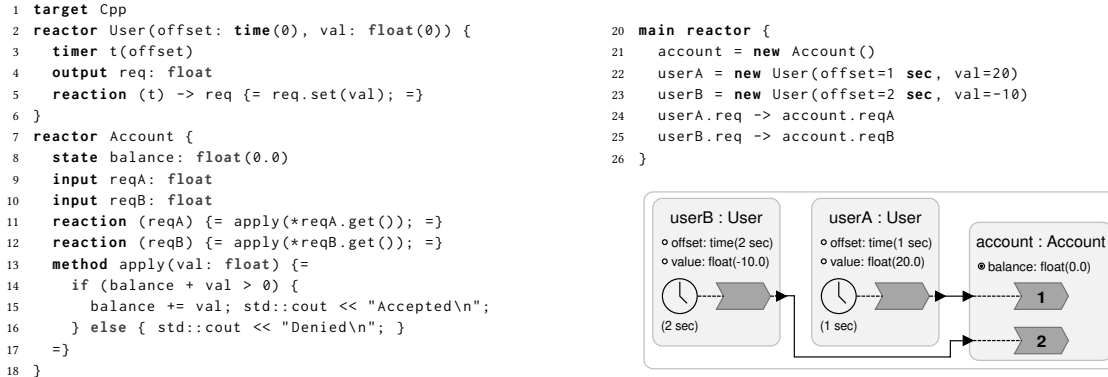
1 target Cpp
2 reactor User(offset: time(0), val: float(0)) {
3 timer t(offset)
4 output req: float
5 reaction (t) -> req {= req.set(val); =}
6 }
7 reactor Account {
8 state balance: float(0.0)
9 input reqA: float
10 input reqB: float
11 reaction (reqA) {= apply(*reqA.get()); =}
12 reaction (reqB) {= apply(*reqB.get()); =}
13 method apply(val: float) {=
14 if (balance + val > 0) {
15 balance += val; std::cout << "Accepted\n";
16 } else { std::cout << "Denied\n"; }
17 =}
18 }

20 main reactor {
21 account = new Account()
22 userA = new User(offset=1 sec, val=20)
23 userB = new User(offset=2 sec, val=-10)
24 userA.req -> account.reqA
25 userB.req -> account.reqB
26 }

userB : User
offset: time(2 sec)
value: float(-10.0)
(2 sec)

userA : User
offset: time(1 sec)
value: float(20.0)
(1 sec)

account : Account
balance: float(0.0)
1
2